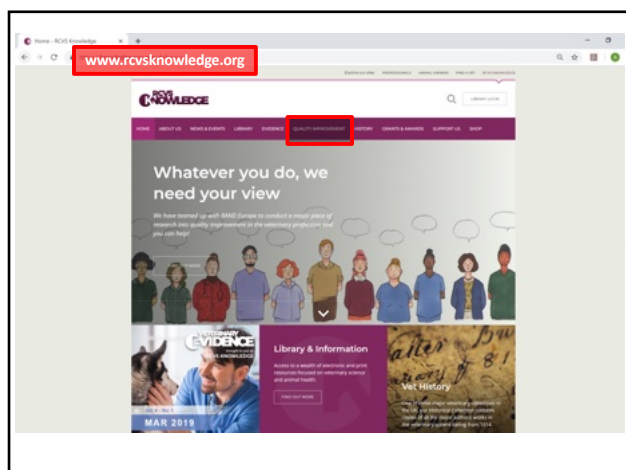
Home - RCVS Knowledge

www.rcvsknowledge.org

RCVS KNOWLEDGE

LIBRARY LOGIN

HOME ABOUT US NEWS & EVENTS LIBRARY EVIDENCE QUALITY IMPROVEMENT HISTORY GRANTS & AWARDS SUPPORT US SHOP

Whatever you do, we need your view

We have teamed up with RAND Europe to conduct a major piece of research into quality improvement in the veterinary profession and you can help!

FIND OUT MORE

VETERINARY EVIDENCE

RCVS KNOWLEDGE

MAR 2019

Library & Information

Access to a wealth of electronic and print resources focused on veterinary science and animal health.

FIND OUT MORE

Vet History